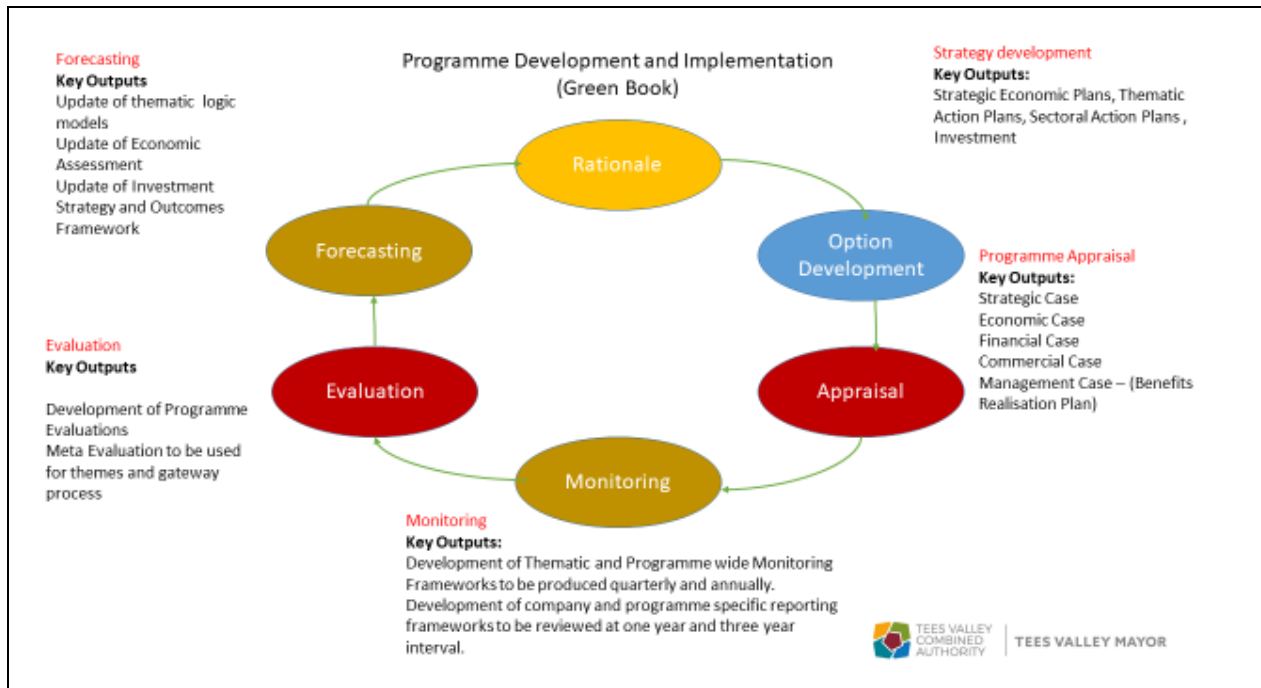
Forecasting
**Key Outputs**
Update of thematic logic models
Update of Economic Assessment
Update of Investment Strategy and Outcomes Framework

Programme Development and Implementation
(Green Book)

Strategy development
**Key Outputs:**
Strategic Economic Plans, Thematic Action Plans, Sectoral Action Plans , Investment

Rationale

Forecasting

Option Development

Programme Appraisal
**Key Outputs:**
Strategic Case
Economic Case
Financial Case
Commercial Case
Management Case – (Benefits Realisation Plan)

Evaluation
**Key Outputs**

Development of Programme Evaluations
Meta Evaluation to be used for themes and gateway process

Evaluation

Appraisal

Monitoring

Monitoring
**Key Outputs:**
Development of Thematic and Programme wide Monitoring Frameworks to be produced quarterly and annually.
Development of company and programme specific reporting frameworks to be reviewed at one year and three year interval.

TEES VALLEY COMBINED AUTHORITY | TEES VALLEY MAYOR